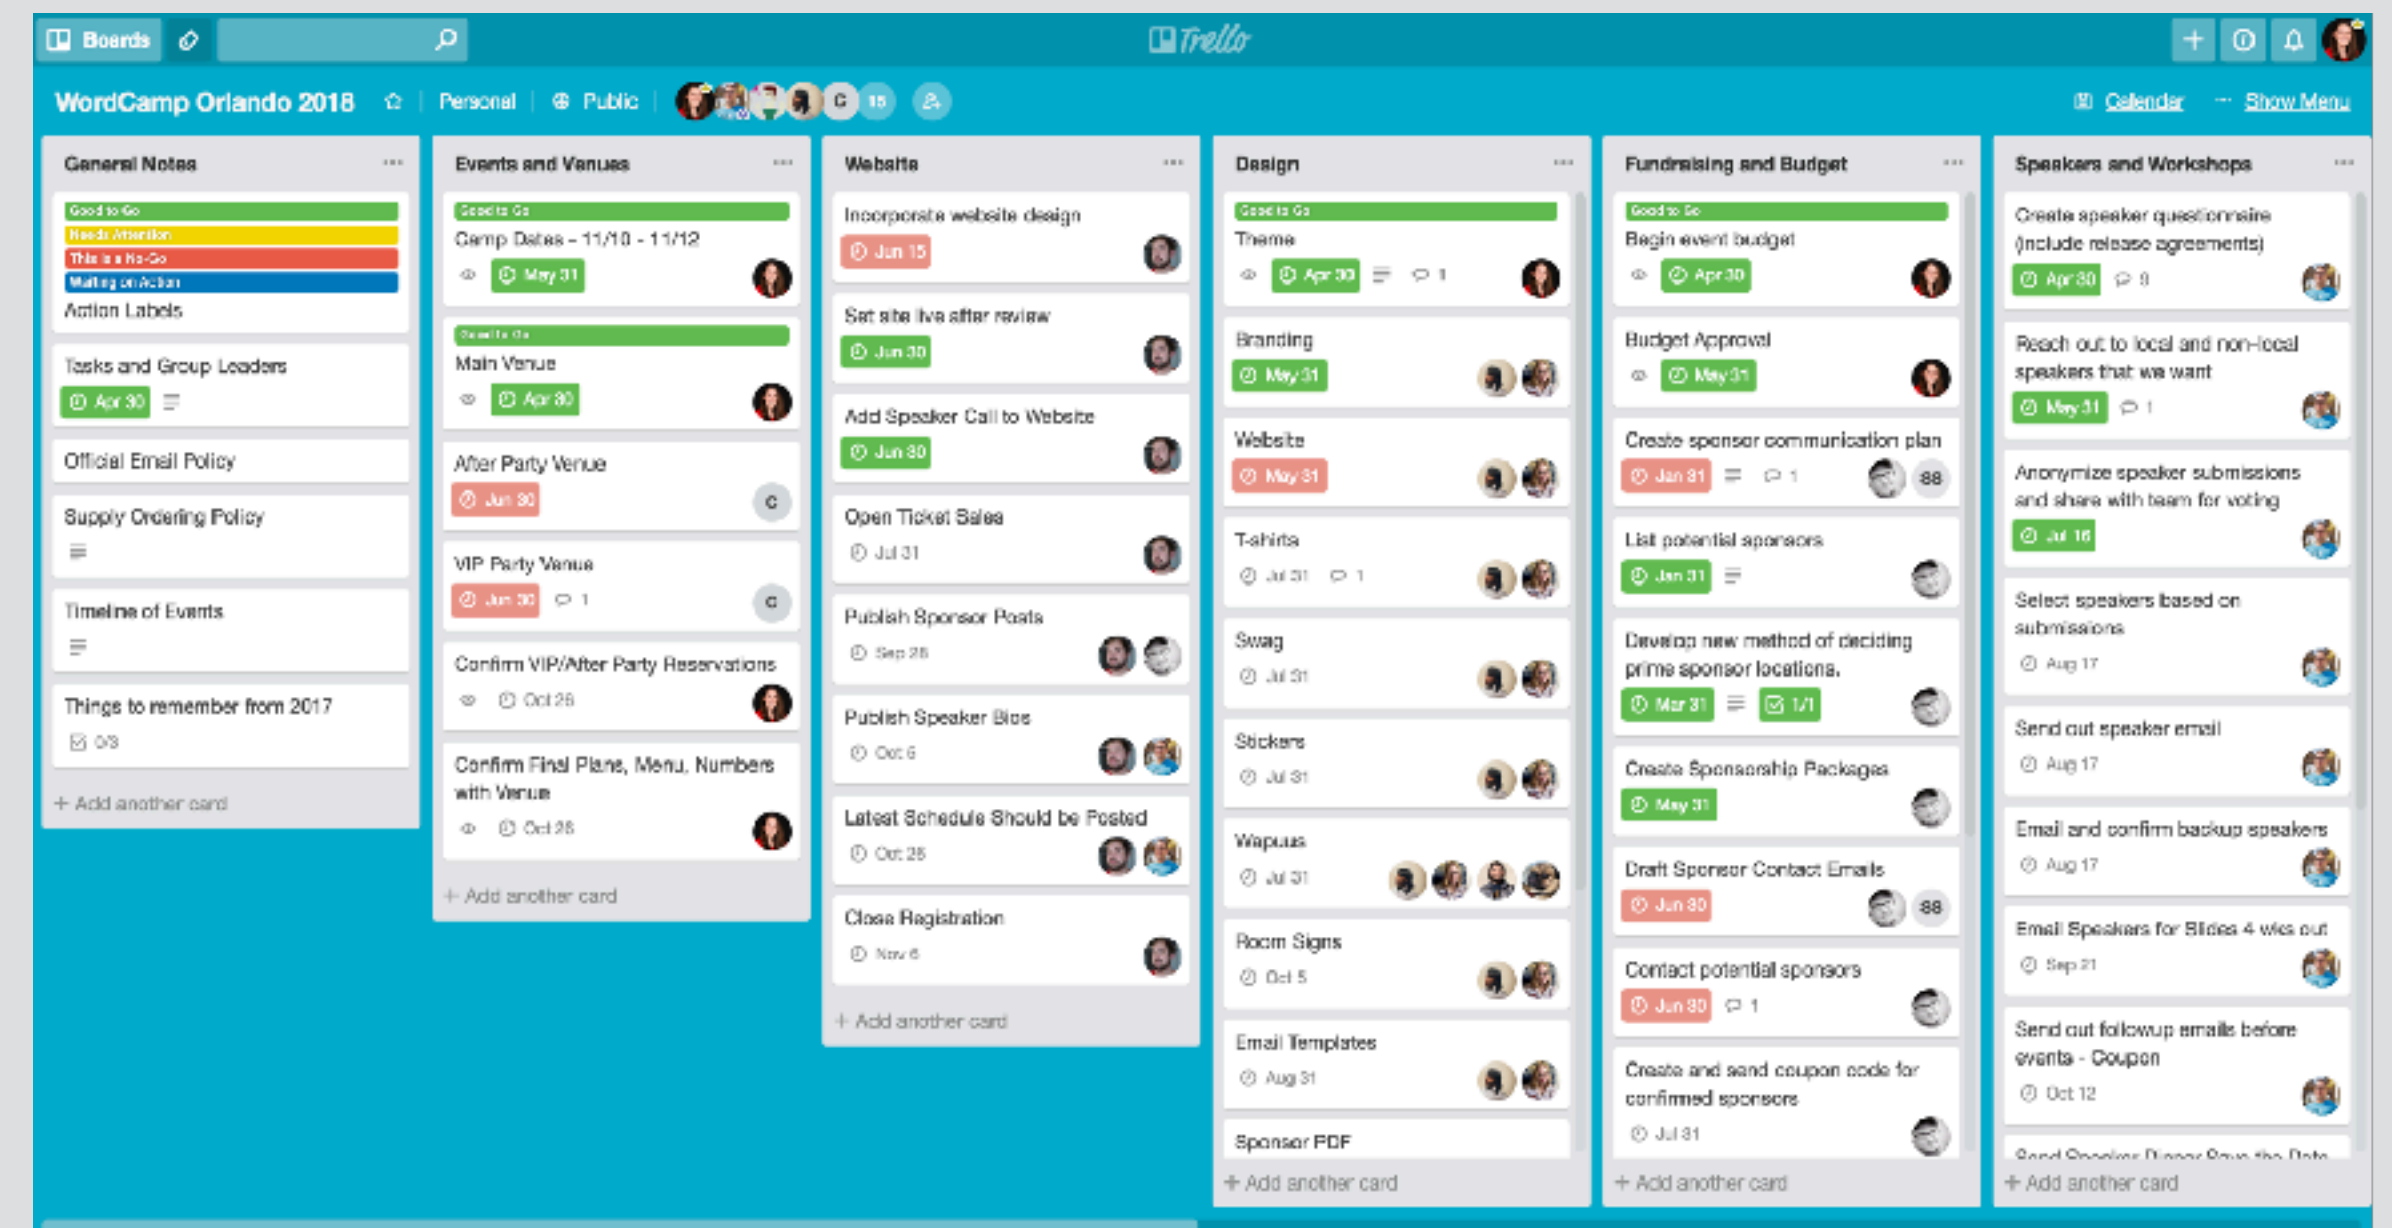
Boards
Trello
WordCamp Orlando 2018 Personal Public C 15
Calendar Show Menu

General Notes
Good to Go
Needs Attention
This is a No-Go
Waiting on Action
Action Labels
Tasks and Group Leaders
Apr 30
Official Email Policy
Supply Ordering Policy
Timeline of Events
Things to remember from 2017
0/3
+ Add another card

Events and Venues
Good to Go
Camp Dates - 11/10 - 11/12
May 31
Good to Go
Main Venue
Apr 30
After Party Venue
Jun 30
C
VIP Party Venue
Jun 30
1
C
Confirm VIP/After Party Reservations
Oct 26
Confirm Final Plans, Menu, Numbers with Venue
Oct 26
+ Add another card

Website
Incorporate website design
Jun 15
Set site live after review
Jun 30
Add Speaker Call to Website
Jun 30
Open Ticket Sales
Jul 31
Publish Sponsor Posts
Sep 26
Publish Speaker Bios
Oct 6
Latest Schedule Should be Posted
Oct 26
Close Registration
Nov 6
+ Add another card

Design
Good to Go
Theme
Apr 30
1
Branding
May 31
Website
May 31
T-shirts
Jul 31
1
Swag
Jul 31
Stickers
Jul 31
Wapuus
Jul 31
Room Signs
Oct 5
Email Templates
Aug 31
Sponsor PDF
+ Add another card

Fundraising and Budget
Good to Go
Begin event budget
Apr 30
Budget Approval
May 31
Create sponsor communication plan
Jan 31
1
88
List potential sponsors
Jan 31
Develop new method of deciding prime sponsor locations.
Mar 31
1/1
Create Sponsorship Packages
May 31
Draft Sponsor Contact Emails
Jun 30
88
Contact potential sponsors
Jun 30
1
Create and send coupon code for confirmed sponsors
Jul 31
+ Add another card

Speakers and Workshops
Create speaker questionnaire (include release agreements)
Apr 30
8
Reach out to local and non-local speakers that we want
May 31
1
Anonymize speaker submissions and share with team for voting
Jul 16
Select speakers based on submissions
Aug 17
Send out speaker email
Aug 17
Email and confirm backup speakers
Aug 17
Email Speakers for Slides 4 wks out
Sep 21
Send out followup emails before events - Coupon
Oct 12
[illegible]
+ Add another card